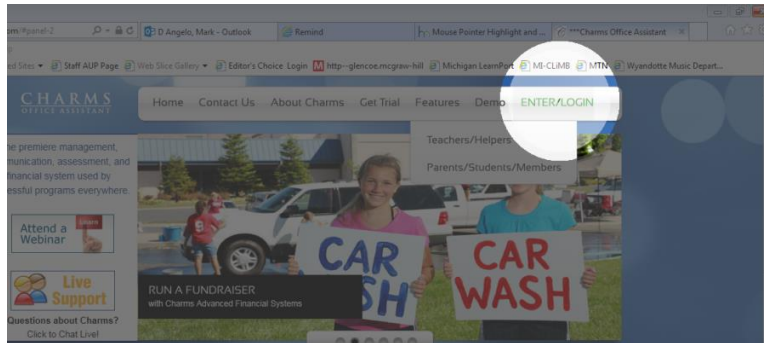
em/#panel-2
D Angelo, Mark - Outlook
Remind
Mouse Pointer Highlight and ...
***Charms Office Assistant
ed Sites
Staff AUP Page
Web Slice Gallery
Editor's Choice Login
http--glencoe.mcgraw-hill
Michigan LearnPort
MI-CLIMB
MTN
Wyandotte Music Depart...

CHARMS
OFFICE ASSISTANT
Home Contact Us About Charms Get Trial Features Demo ENTER/LOGIN
Teachers/Helpers
Parents/Students/Members

he premiere management, munication, assessment, and financial system used by essful programs everywhere.

Attend a Webinar
Live Support
Questions about Charms?
Click to Chat Live!

CAR WASH
CAR WASH

RUN A FUNDRAISER
with Charms Advanced Financial Systems